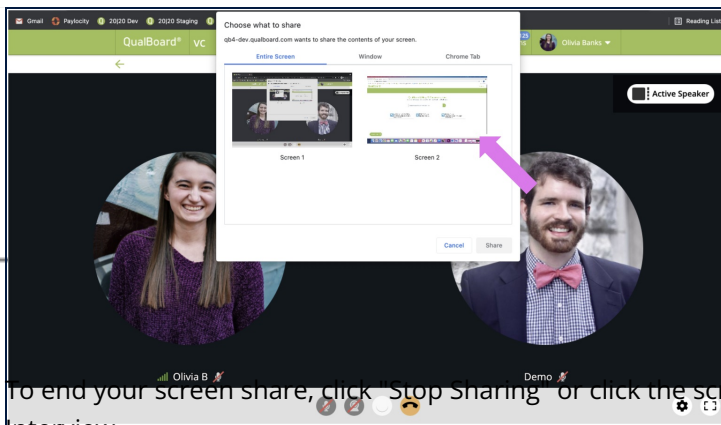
Gmail Paylocity 20|20 Dev 20|20 Staging

Reading List

QualBoard® VC

Olivia Banks

Choose what to share

qb4-dev.qualboard.com wants to share the contents of your screen.

Entire Screen

Window

Chrome Tab

Screen 1

Screen 2

Cancel

Share

Active Speaker

Olivia B

Demo

To end your screen share, click "Stop Sharing" or click the sc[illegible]

Interview